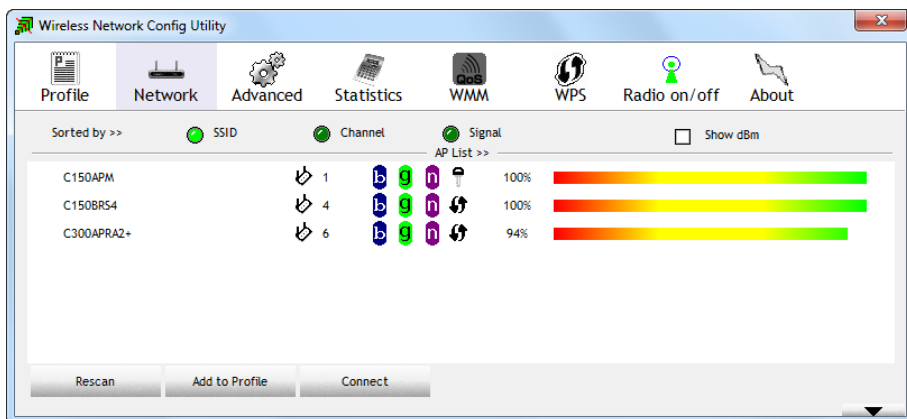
Wireless Network Config Utility

Profile Network Advanced Statistics WMM WPS Radio on/off About

Sorted by >> SSID Channel Signal Show dBm

AP List >>

| | | | | |
|---|---|---|---|---|
| C150APM | 1 | b g n | 100% | |
| C150BRS4 | 4 | b g n | 100% | |
| C300APRA2+ | 6 | b g n | 94% | |

QoS

Rescan Add to Profile Connect